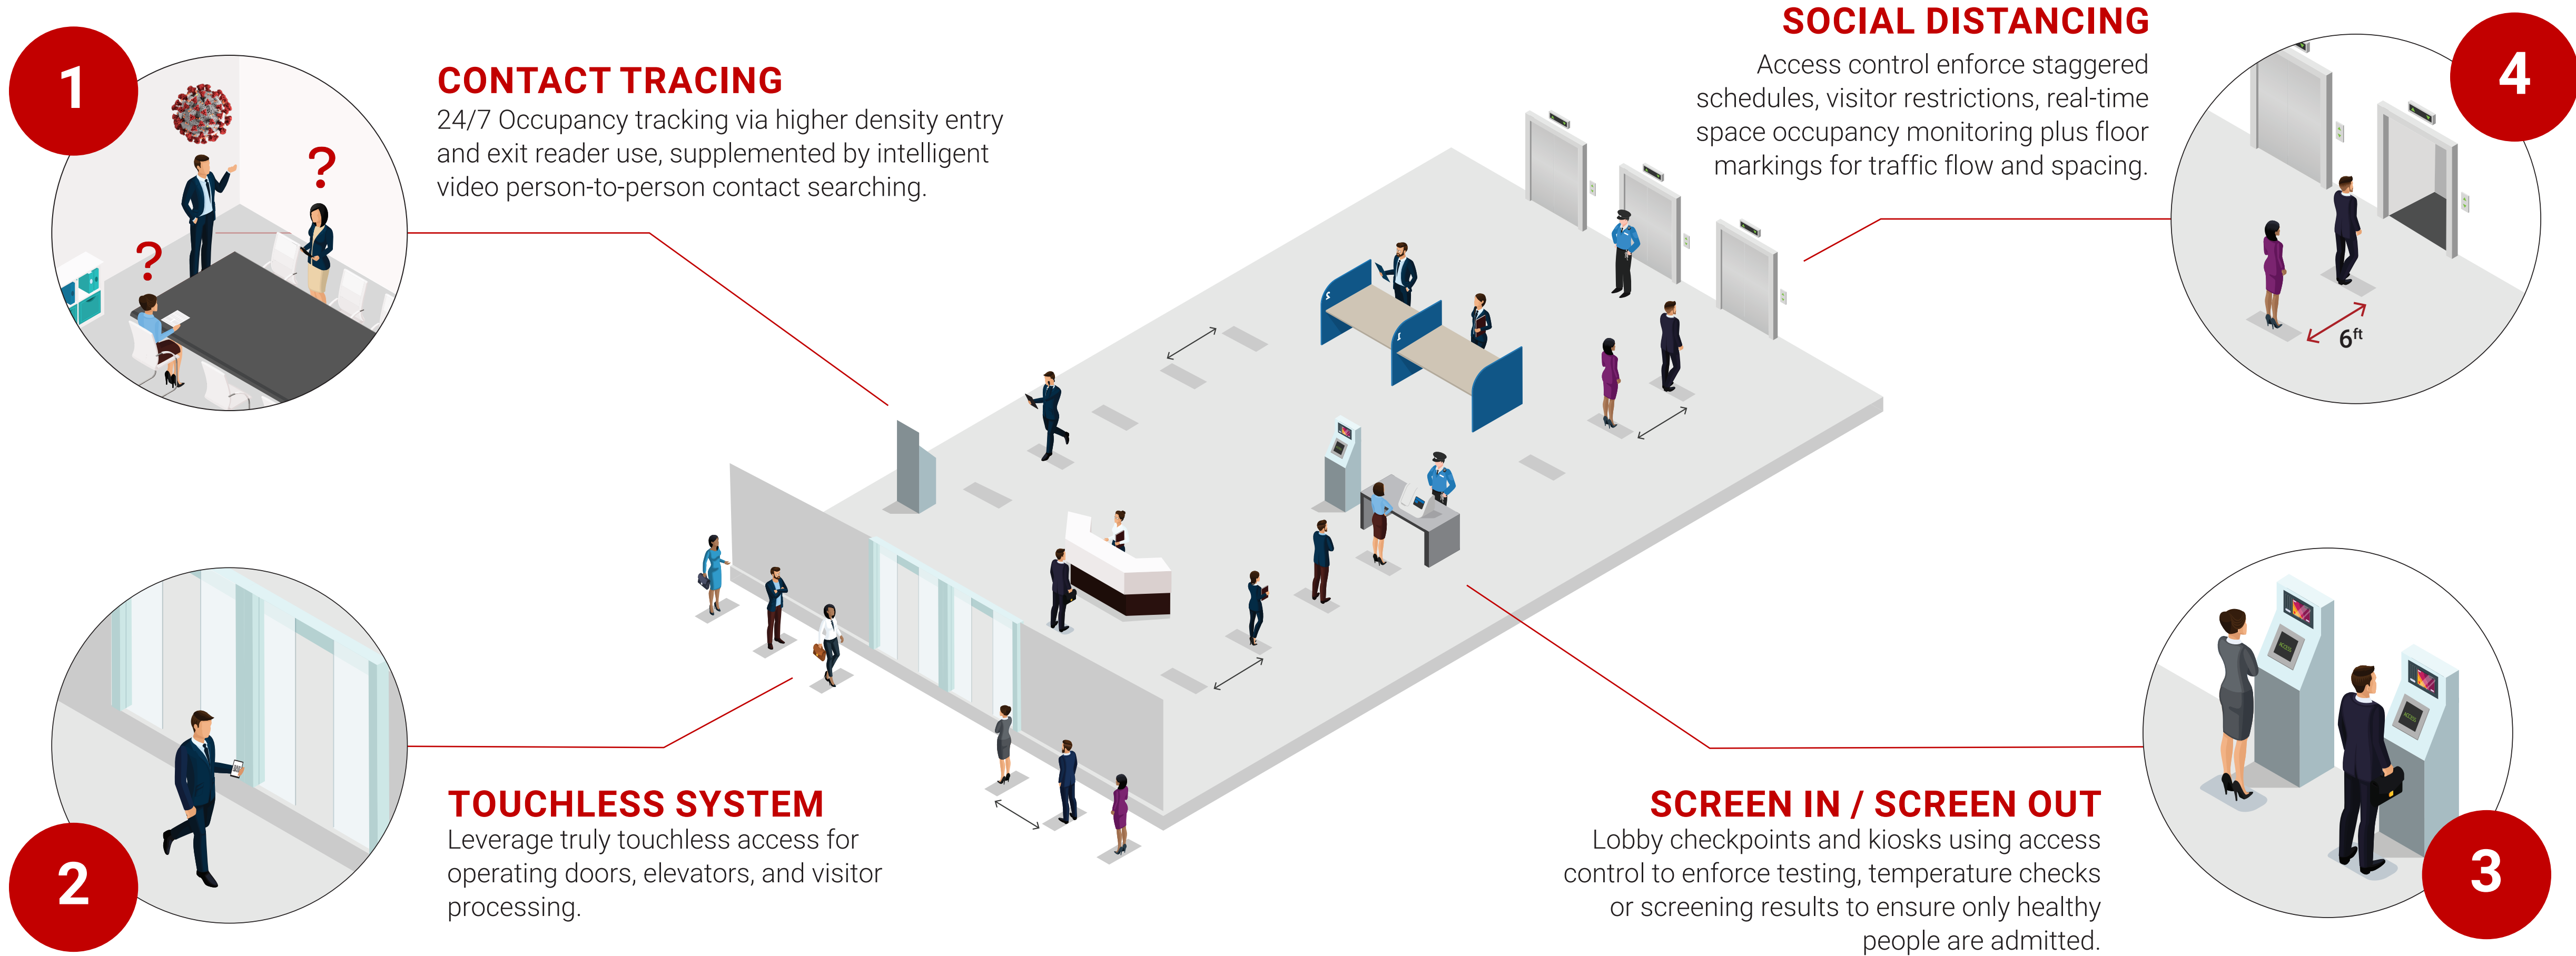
1

CONTACT TRACING
24/7 Occupancy tracking via higher density entry and exit reader use, supplemented by intelligent video person-to-person contact searching.

SOCIAL DISTANCING
Access control enforce staggered schedules, visitor restrictions, real-time space occupancy monitoring plus floor markings for traffic flow and spacing.

4

6ft

2

TOUCHLESS SYSTEM
Leverage truly touchless access for operating doors, elevators, and visitor processing.

SCREEN IN / SCREEN OUT
Lobby checkpoints and kiosks using access control to enforce testing, temperature checks or screening results to ensure only healthy people are admitted.

3